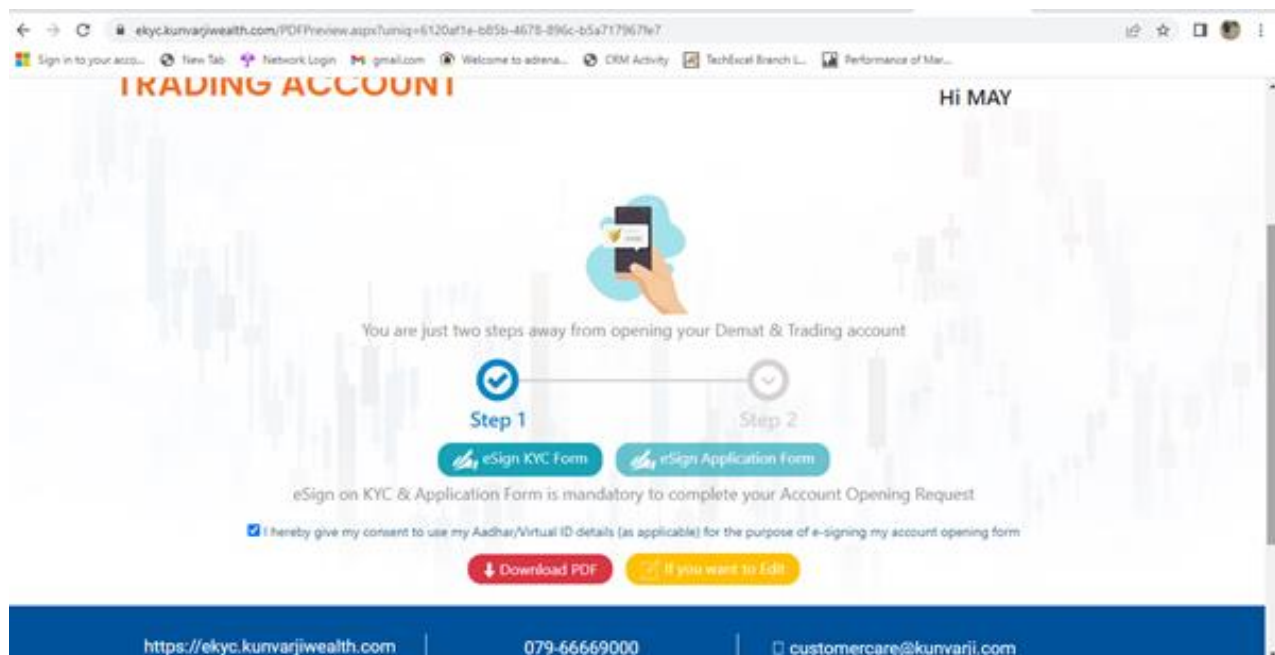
ekyc.kunvarjiwealth.com/PDFPreview.aspx?uniq=6120af1e-b85b-4678-896c-b5a717967fe7

Sign in to your acco... New Tab Network Login gmail.com Welcome to adrena... CRM Activity TechExcel Branch L... Performance of Mar...

TRADING ACCOUNT

Hi MAY

You are just two steps away from opening your Demat & Trading account

Step 1

Step 2

eSign KYC Form

eSign Application Form

eSign on KYC & Application Form is mandatory to complete your Account Opening Request

I hereby give my consent to use my Aadhar/Virtual ID details (as applicable) for the purpose of e-signing my account opening form

Download PDF

If you want to Edit

https://ekyc.kunvarjiwealth.com

079-66669000

customercare@kunvarji.com